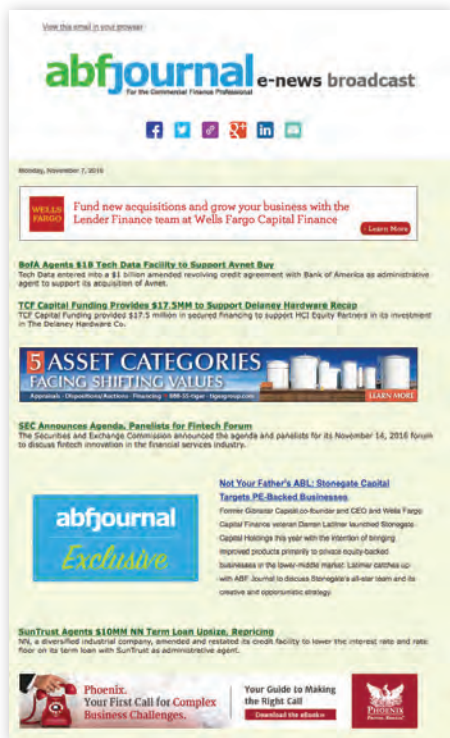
View this email in your browser

abfjournal e-news broadcast
For the Commercial Finance Professional

Monday, November 7, 2016

WELLS FARGO
Fund new acquisitions and grow your business with the Lender Finance team at Wells Fargo Capital Finance
Learn More

BofA Agents $1B Tech Data Facility to Support Avnet Buy
Tech Data entered into a $1 billion amended revolving credit agreement with Bank of America as administrative agent to support its acquisition of Avnet.

TCF Capital Funding Provides $17.5MM to Support Delaney Hardware Recap
TCF Capital Funding provided $17.5 million in secured financing to support HCI Equity Partners in its investment in The Delaney Hardware Co.

5 ASSET CATEGORIES FACING SHIFTING VALUES
Appraisals · Dispositions/Auctions · Financing · 888-15-tiger · tigergroup.com
LEARN MORE

SEC Announces Agenda, Panelists for Fintech Forum
The Securities and Exchange Commission announced the agenda and panelists for its November 14, 2016 forum to discuss fintech innovation in the financial services industry.

abfjournal Exclusive

Not Your Father's ABL: Stonegate Capital Targets PE-Backed Businesses
Former Gibraltar Capital co-founder and CEO and Wells Fargo Capital Finance veteran Darren Latimer launched Stonegate Capital Holdings this year with the intention of bringing improved products primarily to private equity-backed businesses in the lower-middle market. Latimer catches up with ABF Journal to discuss Stonegate's all-star team and its creative and opportunistic strategy.

SunTrust Agents $10MM NN Term Loan Upsize, Repricing
NN, a diversified industrial company, amended and restated its credit facility to lower the interest rate and rate floor on its term loan with SunTrust as administrative agent.

Phoenix. Your First Call for Complex Business Challenges.
Your Guide to Making the Right Call
Download the eBook
PHOENIX